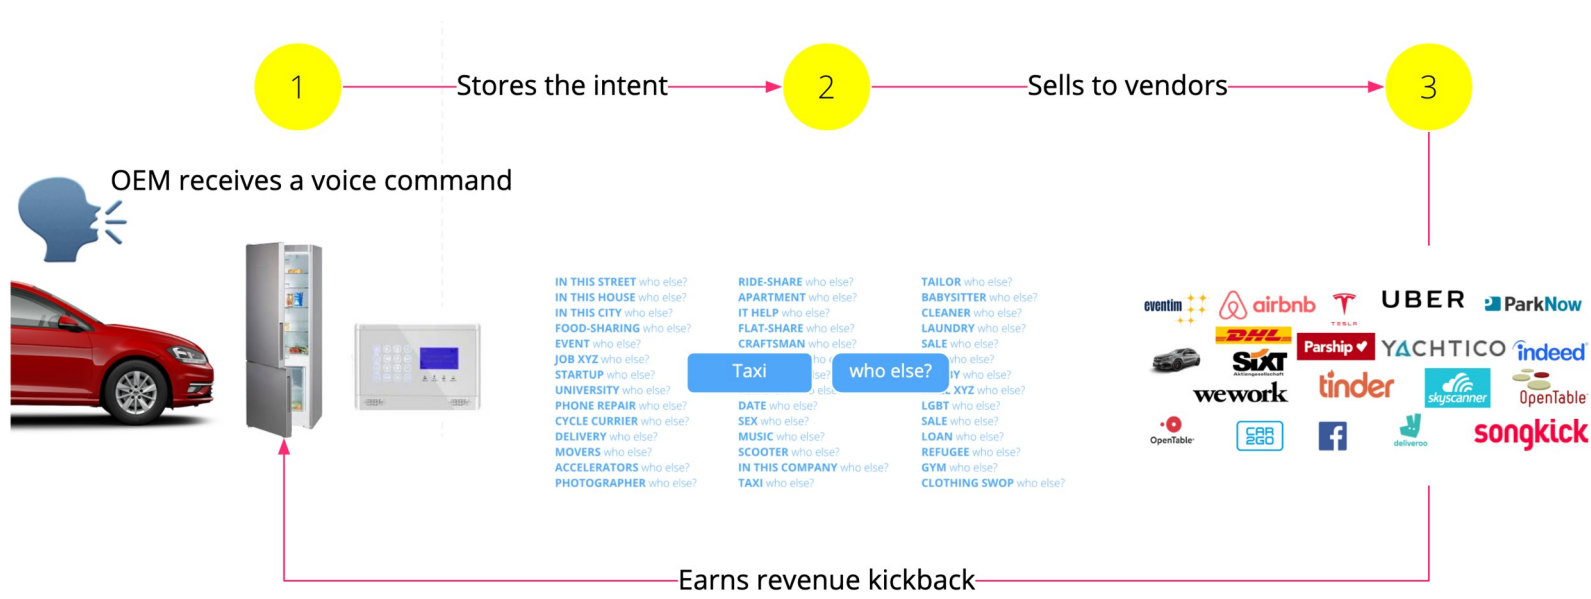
1

Stores the intent

2

Sells to vendors

3

OEM receives a voice command

IN THIS STREET who else?
IN THIS HOUSE who else?
IN THIS CITY who else?
FOOD-SHARING who else?
EVENT who else?
JOB XYZ who else?
STARTUP who else?
UNIVERSITY who else?
PHONE REPAIR who else?
CYCLE CURRIER who else?
DELIVERY who else?
MOVERS who else?
ACCELERATORS who else?
PHOTOGRAPHER who else?

RIDE-SHARE who else?
APARTMENT who else?
IT HELP who else?
FLAT-SHARE who else?
CRAFTSMAN who else?
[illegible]
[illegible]
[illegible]
DATE who else?
SEX who else?
MUSIC who else?
SCOOTER who else?
IN THIS COMPANY who else?
TAXI who else?

TAILOR who else?
BABYSITTER who else?
CLEANER who else?
LAUNDRY who else?
SALE who else?
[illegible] who else?
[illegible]IY who else?
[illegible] XYZ who else?
LGBT who else?
SALE who else?
LOAN who else?
REFUGEE who else?
GYM who else?
CLOTHING SWOP who else?

Taxi

who else?

eventim
airbnb
TESLA
UBER
ParkNow
DHL
SIXT
Parship
YACHTICO
indeed
wework
tinder
skyscanner
OpenTable
OpenTable
CAR2GO
deliveroo
songkick

Earns revenue kickback